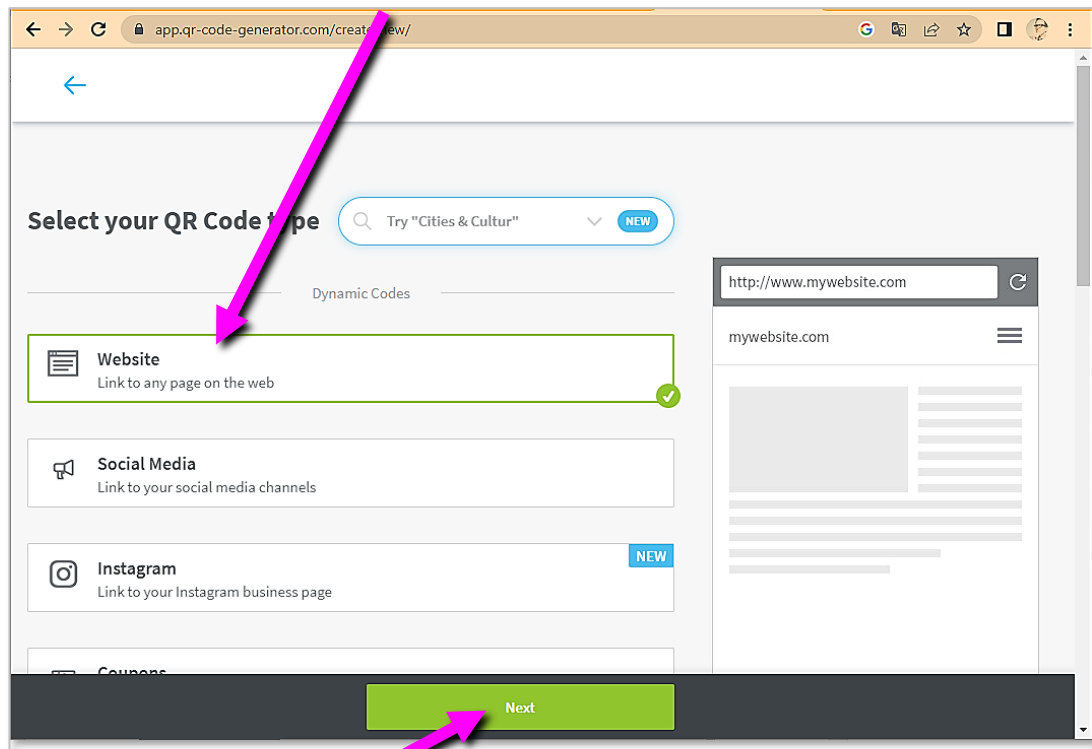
app.qr-code-generator.com/create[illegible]ew/

Select your QR Code t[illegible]pe

Try "Cities & Cultur"

NEW

Dynamic Codes

Website
Link to any page on the web

Social Media
Link to your social media channels

Instagram
Link to your Instagram business page

NEW

Coupons

http://www.mywebsite.com

mywebsite.com

Next